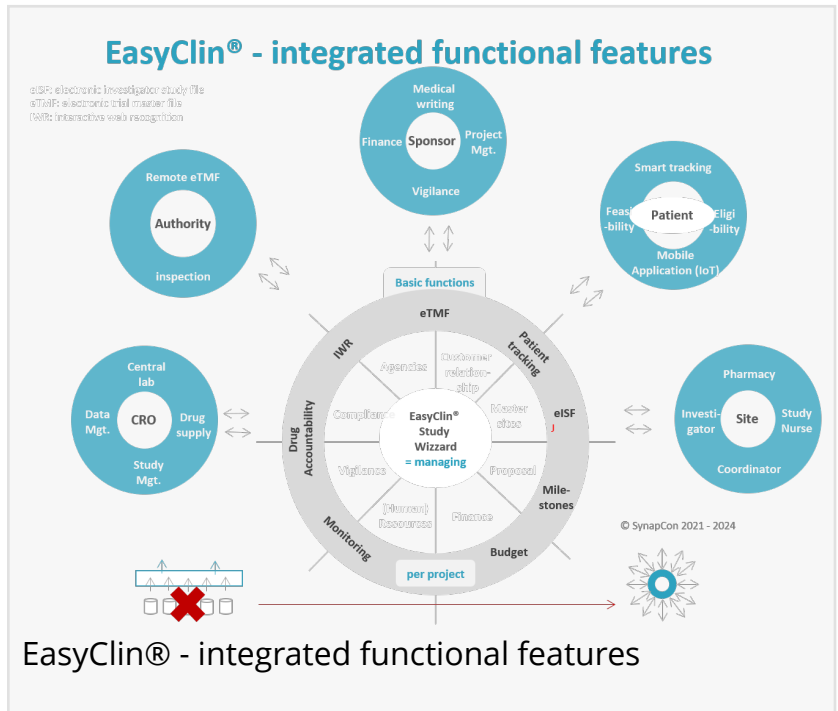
EasyClin® - integrated functional features

eISF: electronic investigator study file
eTMF: electronic trial master file
IWR: interactive web recognition

Medical writing
Finance
Sponsor
Project Mgt.
Vigilance

Remote eTMF
Authority
inspection

Smart tracking
Feasi-bility
Patient
Eligi-bility
Mobile Application (IoT)

Basic functions

eTMF
Patient tracking
eISF
Mile-stones
Budget
Monitoring
Drug Accountability
IWR

Customer relation-ship
Master sites
Proposal
Finance
(Human) Resources
Vigilance
Compliance
Agencies

EasyClin® Study Wizzard = managing

per project

Central lab
Data Mgt.
CRO
Drug supply
Study Mgt.

Pharmacy
Investi-gator
Site
Study Nurse
Coordinator

© SynapCon 2021 - 2024

EasyClin® - integrated functional features